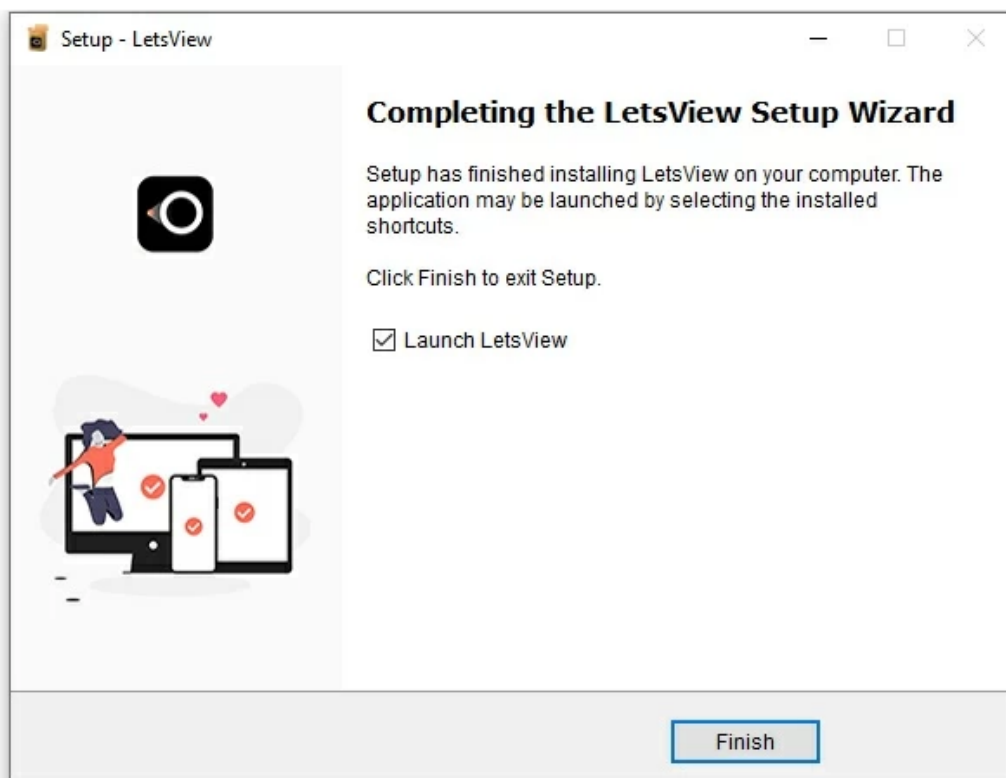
Setup - LetsView

Completing the LetsView Setup Wizard

Setup has finished installing LetsView on your computer. The application may be launched by selecting the installed shortcuts.

Click Finish to exit Setup.

☑ Launch LetsView

Finish